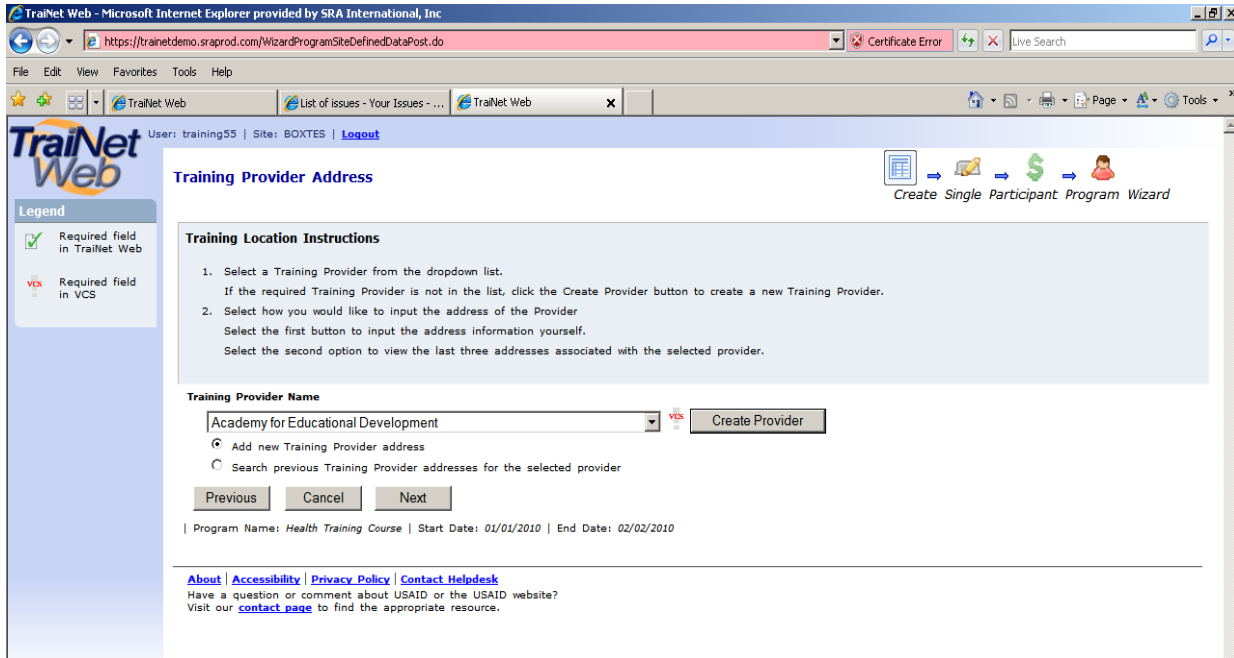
TraiNet Web - Microsoft Internet Explorer provided by SRA International, Inc

https://trainetdemo.sraprod.com/WizardProgramSiteDefinedDataPost.do

Certificate Error

Live Search

File Edit View Favorites Tools Help

TraiNet Web | List of issues - Your Issues - ... | TraiNet Web

Page ▾ Tools ▾

TraiNet Web

User: training55 | Site: BOXTES | Logout

Legend

Required field in TraiNet Web

VCS Required field in VCS

Training Provider Address

Create Single Participant Program Wizard

Training Location Instructions

1. Select a Training Provider from the dropdown list.
If the required Training Provider is not in the list, click the Create Provider button to create a new Training Provider.
2. Select how you would like to input the address of the Provider
Select the first button to input the address information yourself.
Select the second option to view the last three addresses associated with the selected provider.

Training Provider Name

Academy for Educational Development

VCS

Create Provider

Add new Training Provider address

Search previous Training Provider addresses for the selected provider

Previous Cancel Next

| Program Name: Health Training Course | Start Date: 01/01/2010 | End Date: 02/02/2010

About | Accessibility | Privacy Policy | Contact Helpdesk
Have a question or comment about USAID or the USAID website?
Visit our contact page to find the appropriate resource.